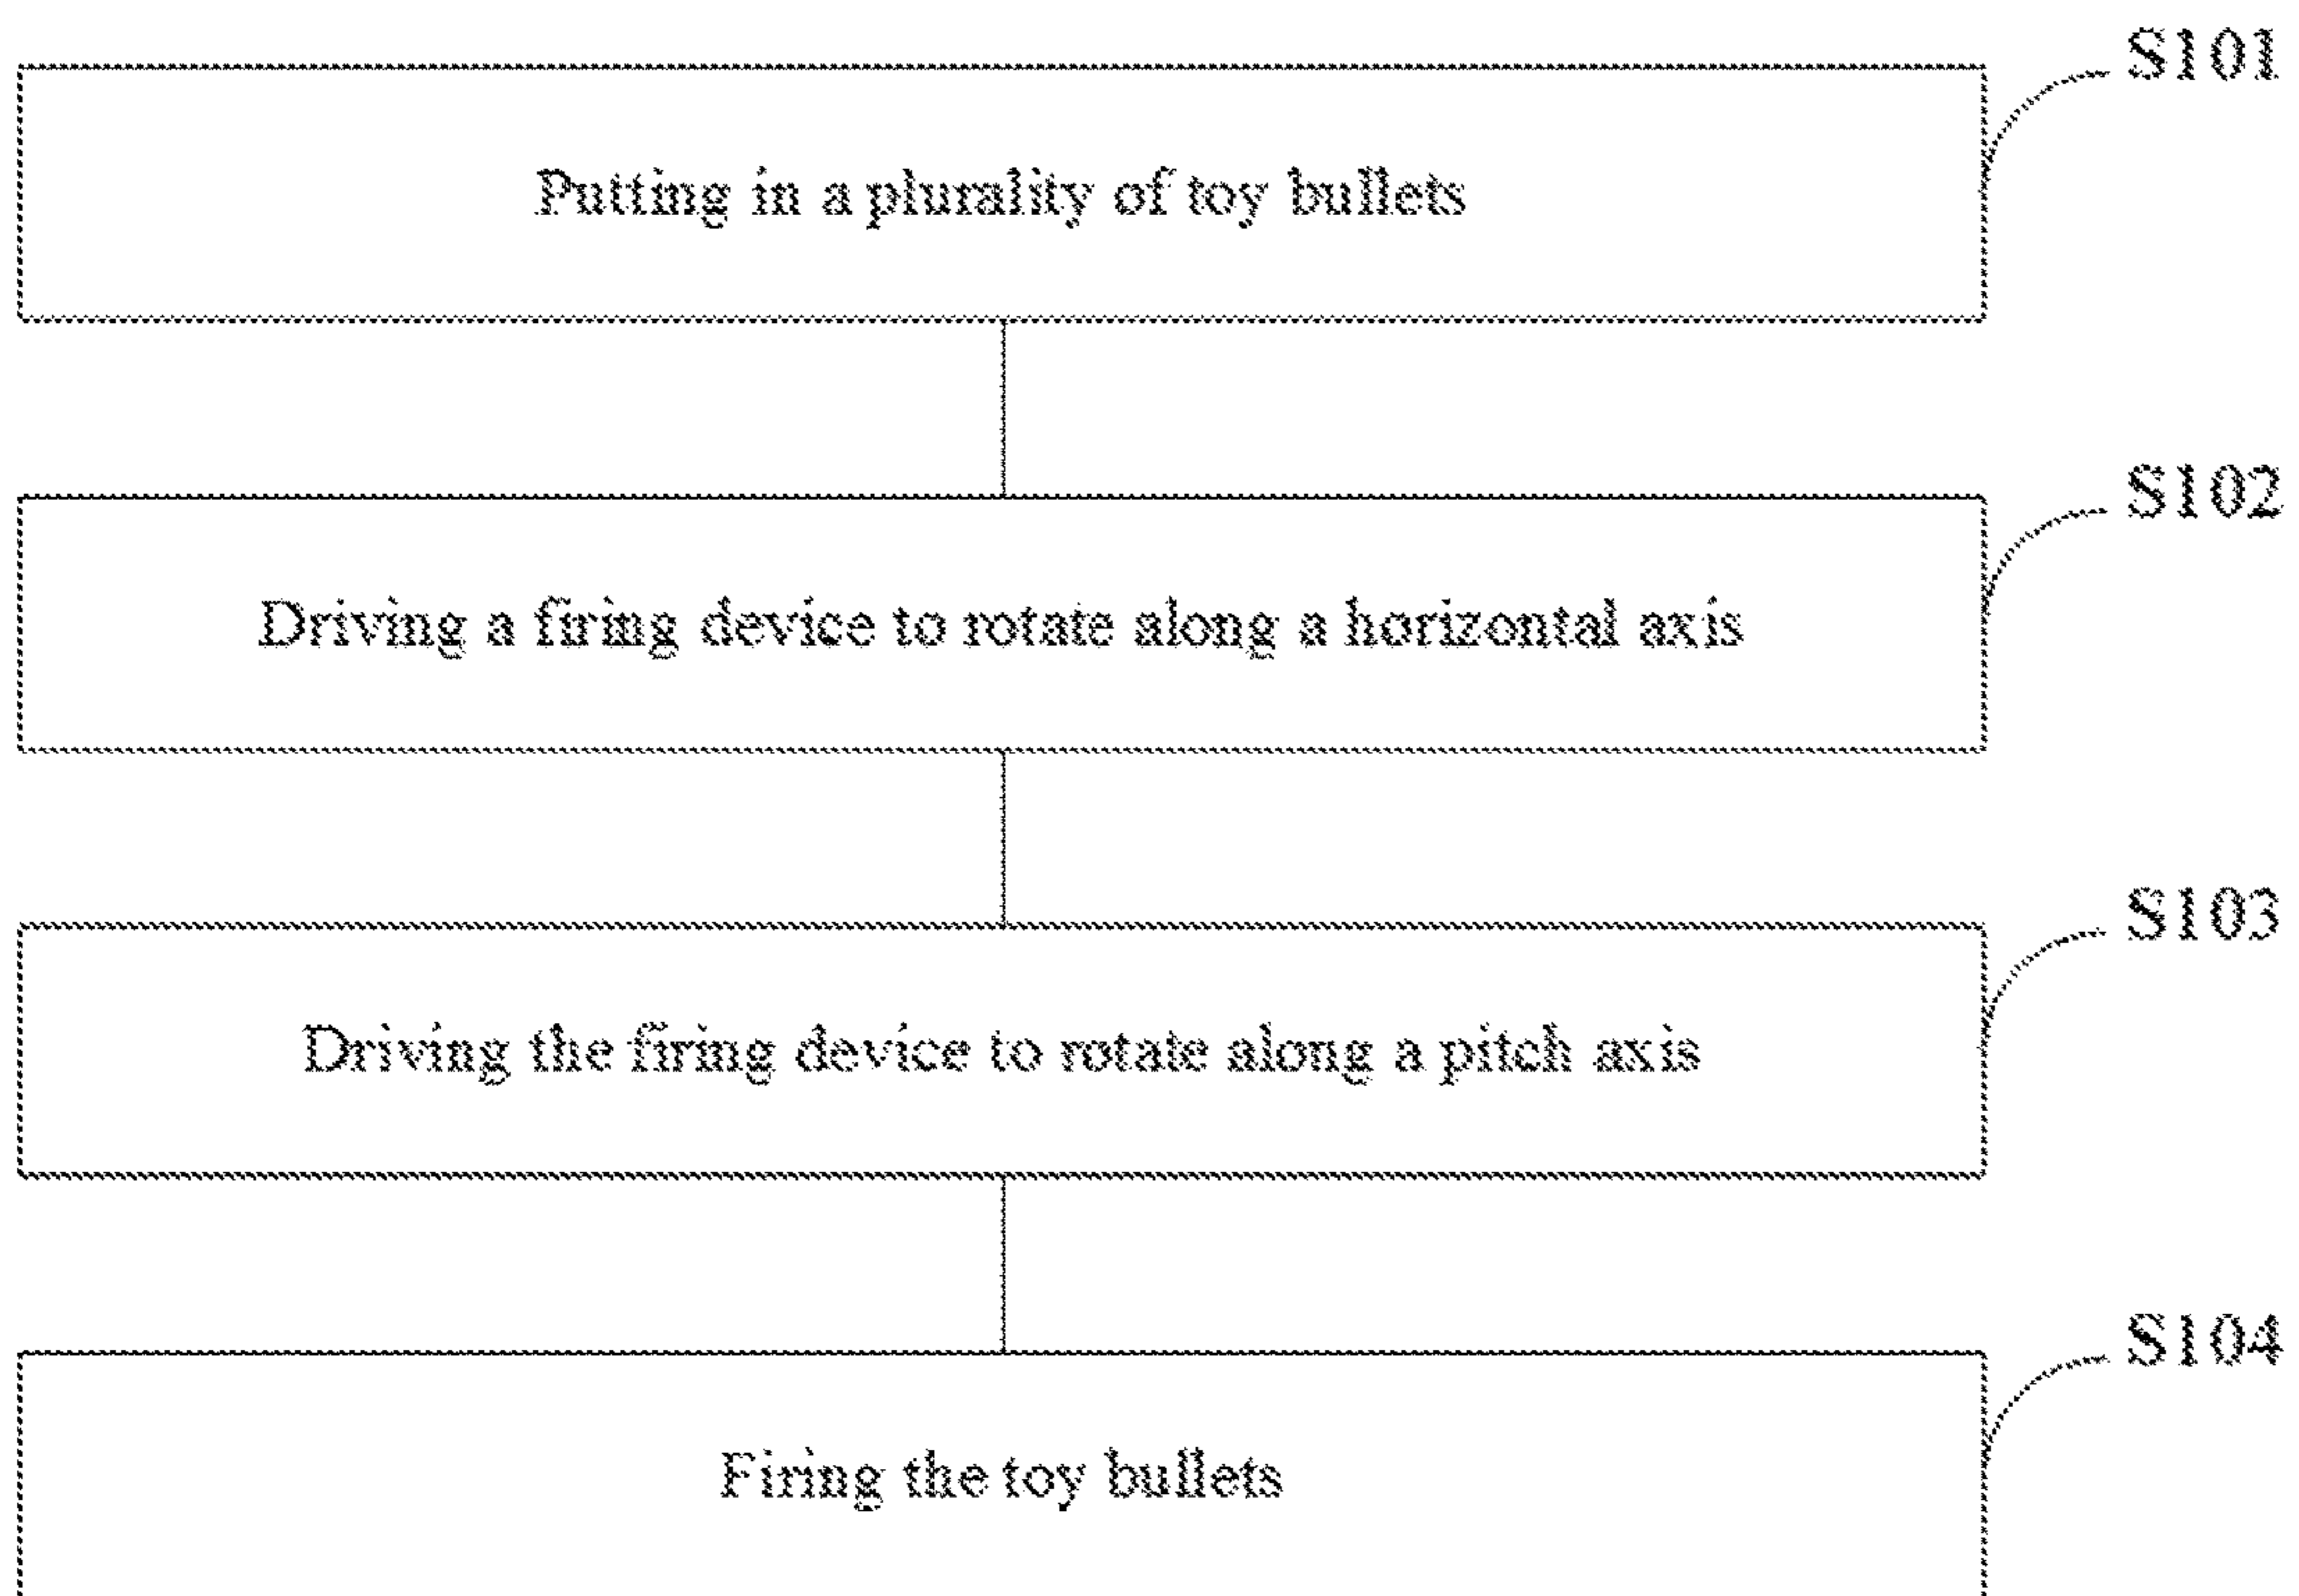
S101

Putting in a plurality of toy bullets

S102

Driving a firing device to rotate along a horizontal axis

S103

Driving the firing device to rotate along a pitch axis

S104

Firing the toy bullets